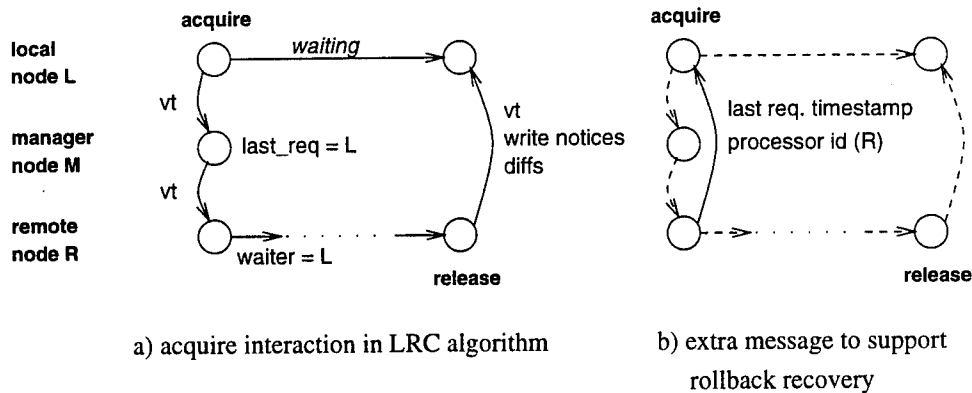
local node L

manager node M

remote node R

acquire

waiting

vt

last_req = L

vt

waiter = L

vt
write notices
diffs

release

a) acquire interaction in LRC algorithm

acquire

last req. timestamp
processor id (R)

release

b) extra message to support rollback recovery